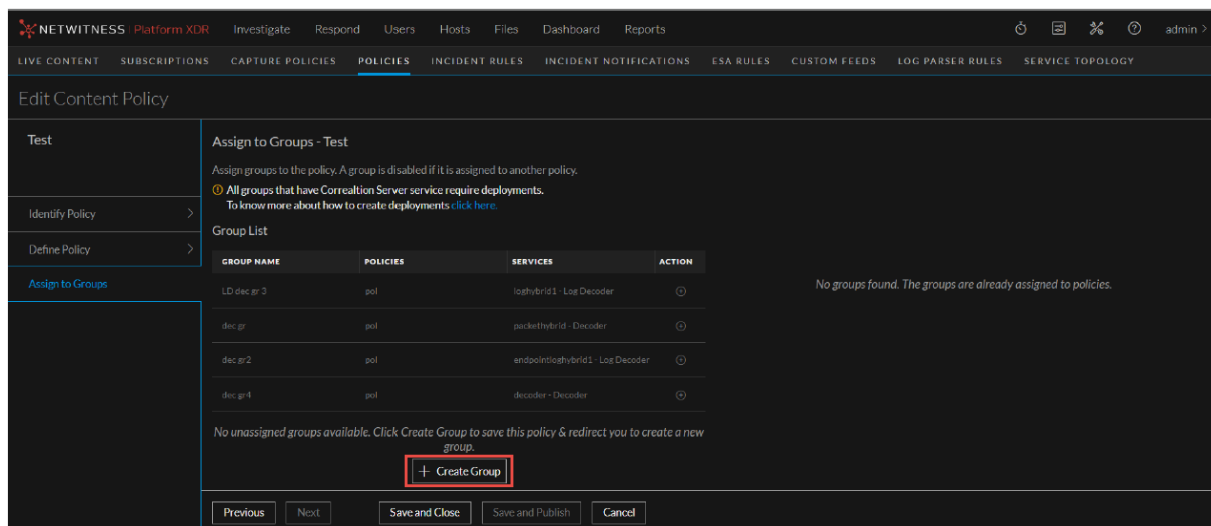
NETWITNESS | Platform XDR  Investigate  Respond  Users  Hosts  Files  Dashboard  Reports  admin >

LIVE CONTENT  SUBSCRIPTIONS  CAPTURE POLICIES  POLICIES  INCIDENT RULES  INCIDENT NOTIFICATIONS  ESA RULES  CUSTOM FEEDS  LOG PARSER RULES  SERVICE TOPOLOGY

Edit Content Policy

Test

Identify Policy >

Define Policy >

Assign to Groups

Assign to Groups - Test

Assign groups to the policy. A group is disabled if it is assigned to another policy.

All groups that have Correaltion Server service require deployments.
To know more about how to create deployments click here.

Group List

| GROUP NAME | POLICIES | SERVICES | ACTION |
|---|---|---|---|
| LD dec gr 3 | pol | loghybrid1 - Log Decoder | ⊕ |
| dec gr | pol | packethybrid - Decoder | ⊕ |
| dec gr2 | pol | endpointloghybrid1 - Log Decoder | ⊕ |
| dec gr4 | pol | decoder - Decoder | ⊕ |

No unassigned groups available. Click Create Group to save this policy & redirect you to create a new group.

+ Create Group

No groups found. The groups are already assigned to policies.

Previous  Next  Save and Close  Save and Publish  Cancel